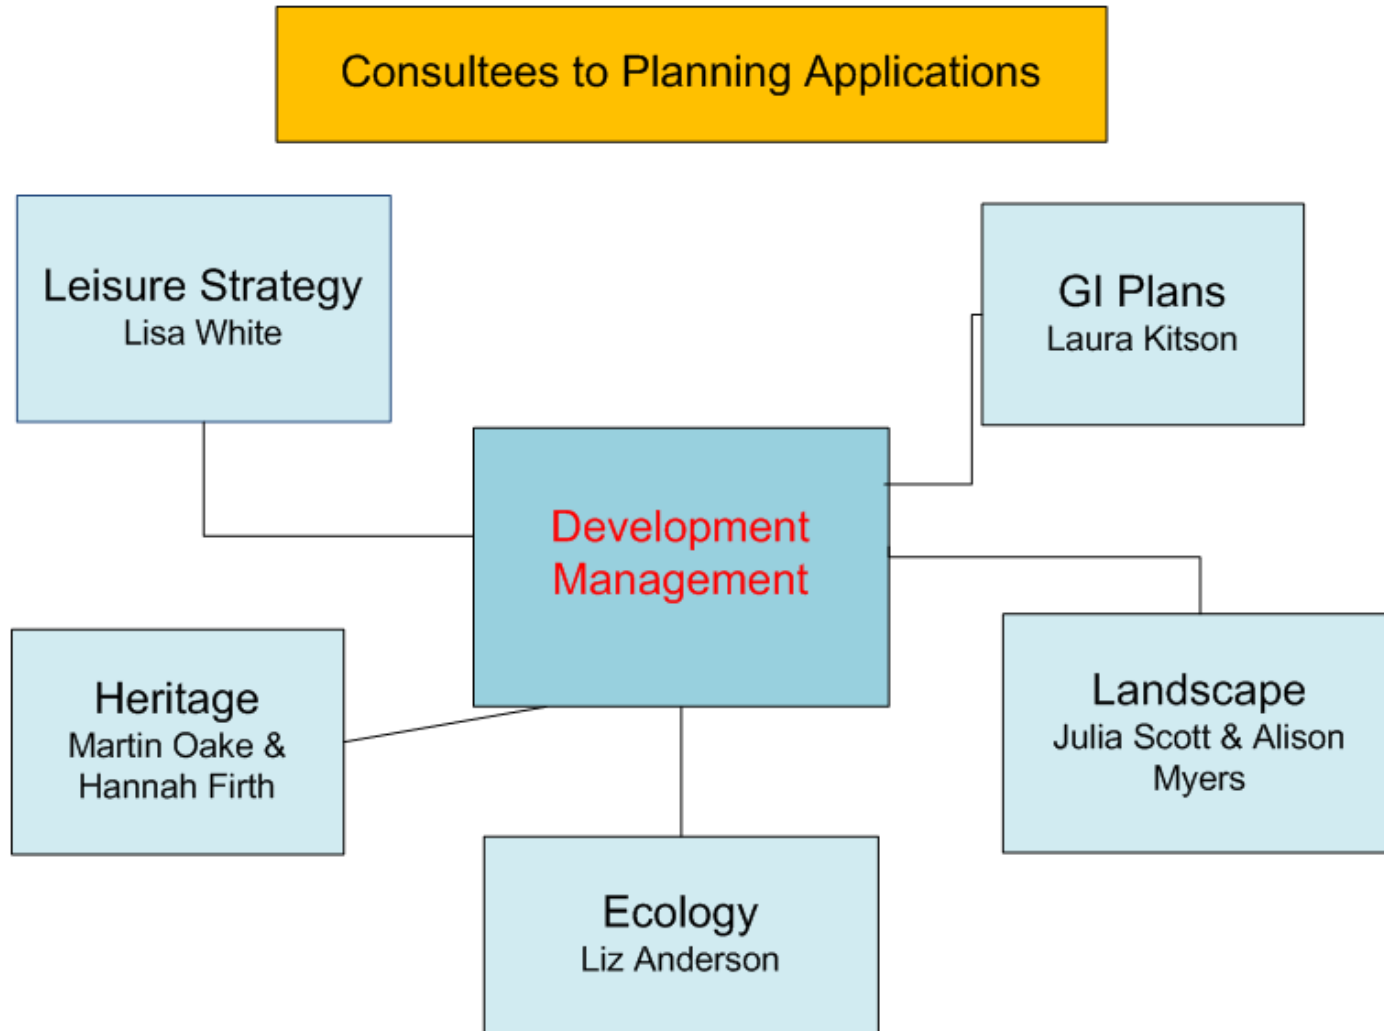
Consultees to Planning Applications

Leisure Strategy
Lisa White

GI Plans
Laura Kitson

Development Management

Heritage
Martin Oake & Hannah Firth

Landscape
Julia Scott & Alison Myers

Ecology
Liz Anderson